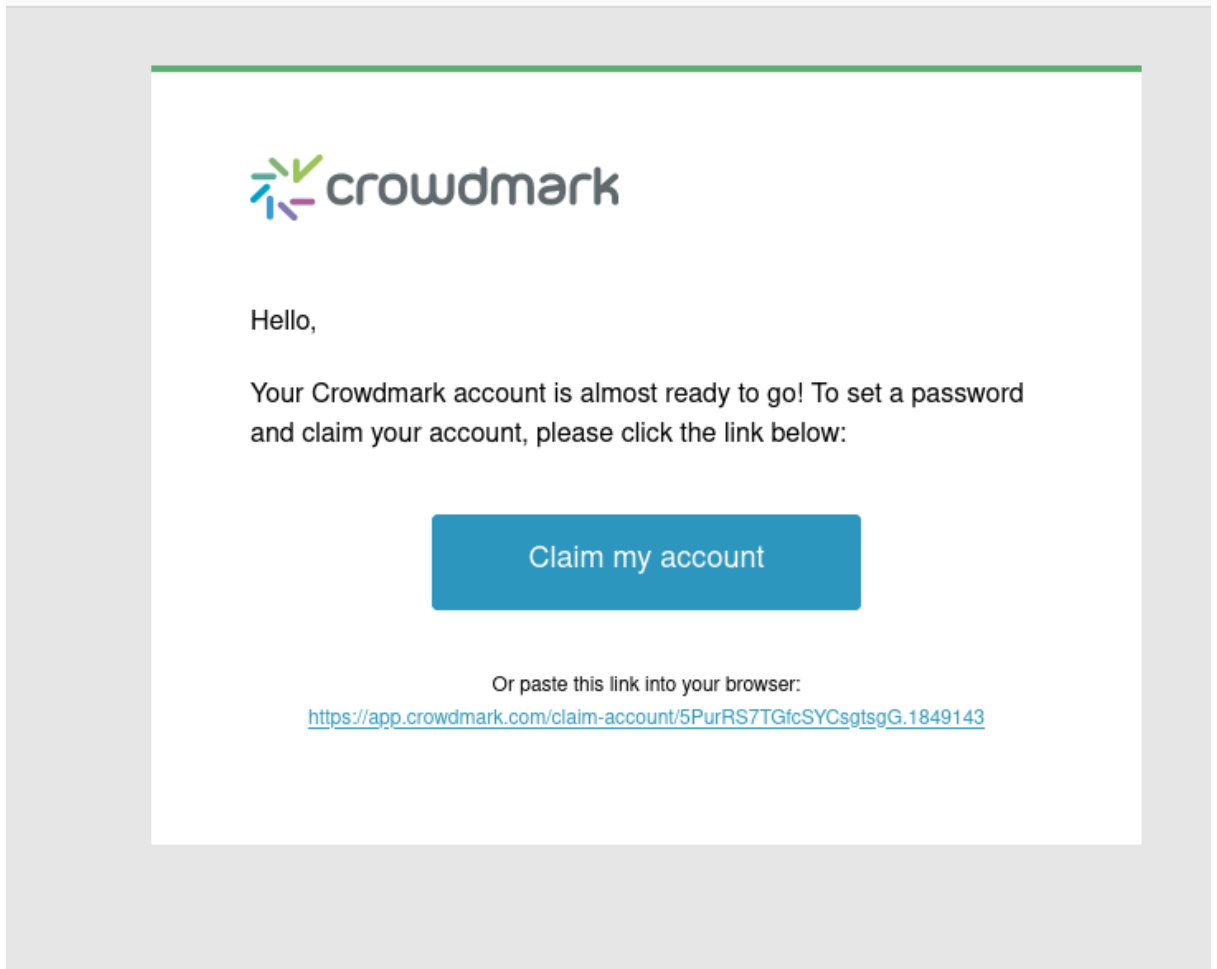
crowdmark

Hello,

Your Crowdmark account is almost ready to go! To set a password and claim your account, please click the link below:

Claim my account

Or paste this link into your browser:

https://app.crowdmark.com/claim-account/5PurRS7TGfcSYCsgtsgG.1849143